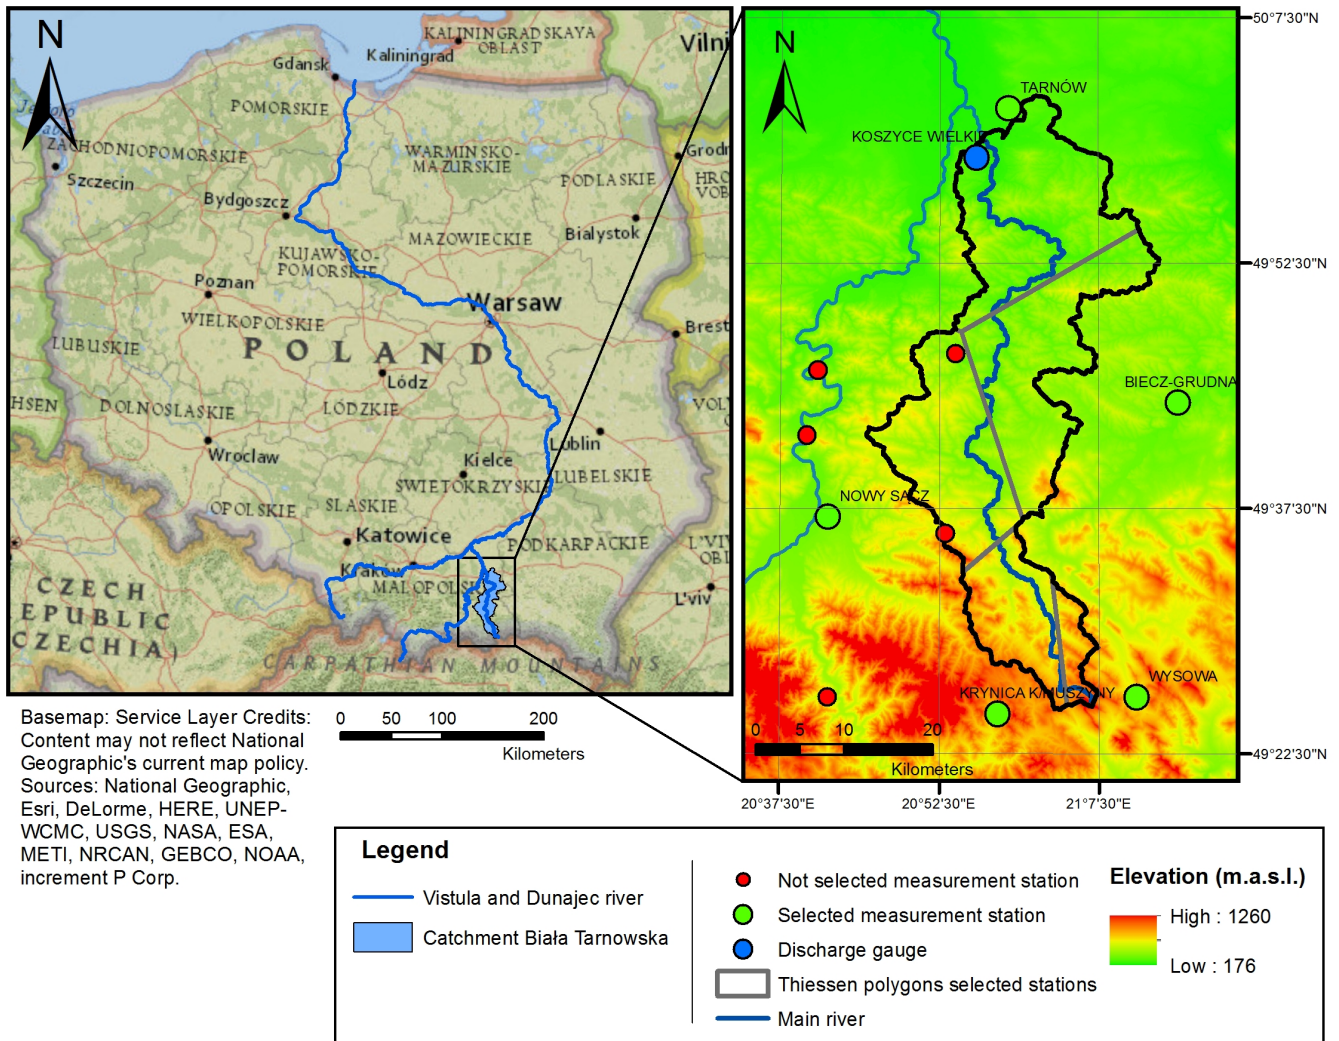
N
Gdansk
Kaliningrad
KALININGRADSKAYA OBLAST
Vilni
POMORSKIE
ZACHODNIOPOMORSKIE
WARMINSKO-MAZURSKIE
Grodn
Szczecin
PODLASKIE
HRO VOB
Bydgoszcz
Bialystok
MAZOWIECKIE
KUJAWSKO-POMORSKIE
Poznan
Warsaw
Brest
WIELKOPOLSKIE
LUBUSKIE
POLAND
Lódz
VOL
HSEN
DOLNOSLASKIE
LODZKIE
Lublin
Wroclaw
Kielce
SWIETOKRZYSKIE
LUBELSKIE
OPOLSKIE
SLASKIE
Katowice
PODKARPACKIE
L'VIV OBL
Krakow
MALOPOLSKIE
L'viv
CZECH REPUBLIC
CZECHIA
CARPATHIAN MOUNTAINS

N
TARNÓW
KOSZYCE WIELKIE
BIECZ-GRUDNA
NOWY SACZ
KRYNICA KRUSZYNY
WYSOWA
0 5 10 20
Kilometers
50°7'30"N
49°52'30"N
49°37'30"N
49°22'30"N
20°37'30"E
20°52'30"E
21°7'30"E

Basemap: Service Layer Credits: Content may not reflect National Geographic's current map policy. Sources: National Geographic, Esri, DeLorme, HERE, UNEP-WCMC, USGS, NASA, ESA, METI, NRCAN, GEBCO, NOAA, increment P Corp.

0 50 100 200
Kilometers

Legend
Vistula and Dunajec river
Catchment Biała Tarnowska
Not selected measurement station
Selected measurement station
Discharge gauge
Thiessen polygons selected stations
Main river
Elevation (m.a.s.l.)
High : 1260
Low : 176